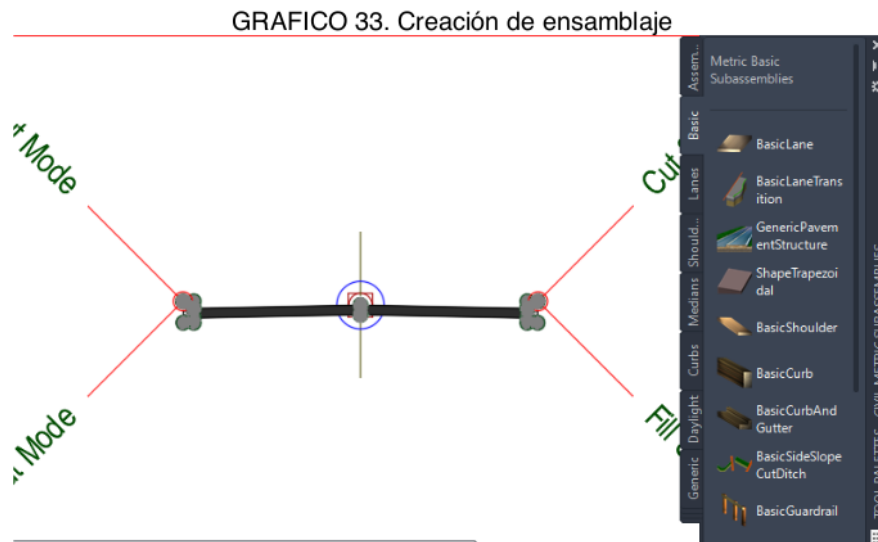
GRAFICO 33. Creación de ensamblaje

t Mode

t Mode

Cut

Fill

Assem...

Basic

Lanes

Should...

Medians

Curbs

Daylight

Generic

Metric Basic Subassemblies

BasicLane

BasicLaneTransition

GenericPavementStructure

ShapeTrapezoidal

BasicShoulder

BasicCurb

BasicCurbAndGutter

BasicSideSlopeCutDitch

BasicGuardrail

TOOL PALETTES - CIVIL METRIC SUBASSEMBLIES